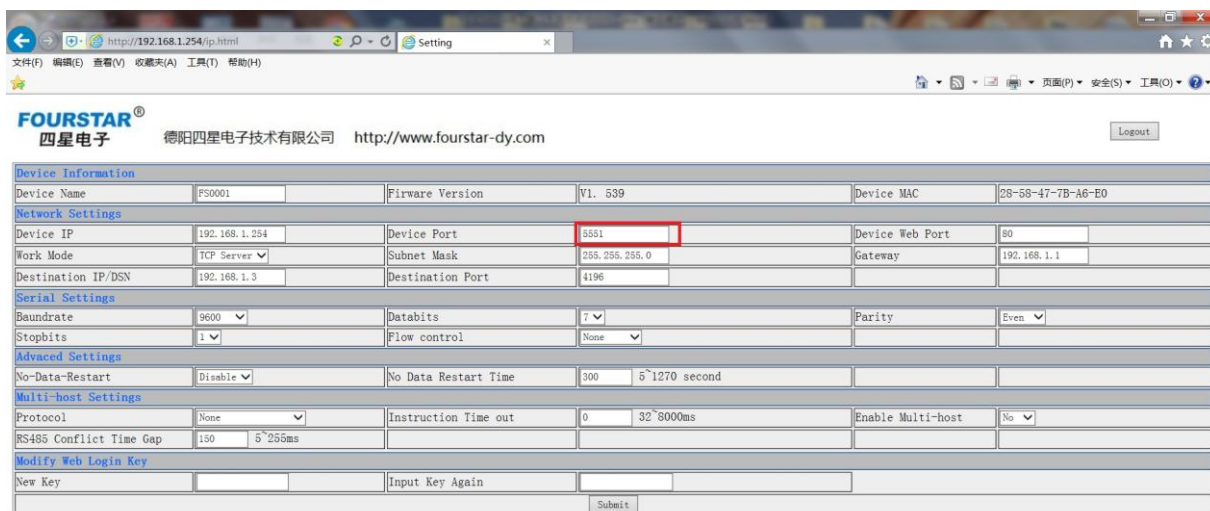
http://192.168.1.254/ip.html
Setting
文件(F) 编辑(E) 查看(V) 收藏夹(A) 工具(T) 帮助(H)
页面(P) 安全(S) 工具(O)

FOURSTAR®
四星电子
德阳四星电子技术有限公司 http://www.fourstar-dy.com

Logout

| Device Information | | | | | |
|---|---|---|---|---|---|
| Device Name | FS0001 | Firware Version | V1. 539 | Device MAC | 28-58-47-7B-A6-E0 |
| Network Settings | | | | | |
| Device IP | 192.168.1.254 | Device Port | 5551 | Device Web Port | 80 |
| Work Mode | TCP Server | Subnet Mask | 255.255.255.0 | Gateway | 192.168.1.1 |
| Destination IP/DSN | 192.168.1.3 | Destination Port | 4196 | | |
| Serial Settings | | | | | |
| Baundrate | 9600 | Databits | 7 | Parity | Even |
| Stopbits | 1 | Flow control | None | | |
| Advaced Settings | | | | | |
| No-Data-Restart | Disable | No Data Restart Time | 300 5~1270 second | | |
| Multi-host Settings | | | | | |
| Protocol | None | Instruction Time out | 0 32~8000ms | Enable Multi-host | No |
| RS485 Conflict Time Gap | 150 5~255ms | | | | |
| Modify Web Login Key | | | | | |
| New Key | | Input Key Again | | | |

Submit